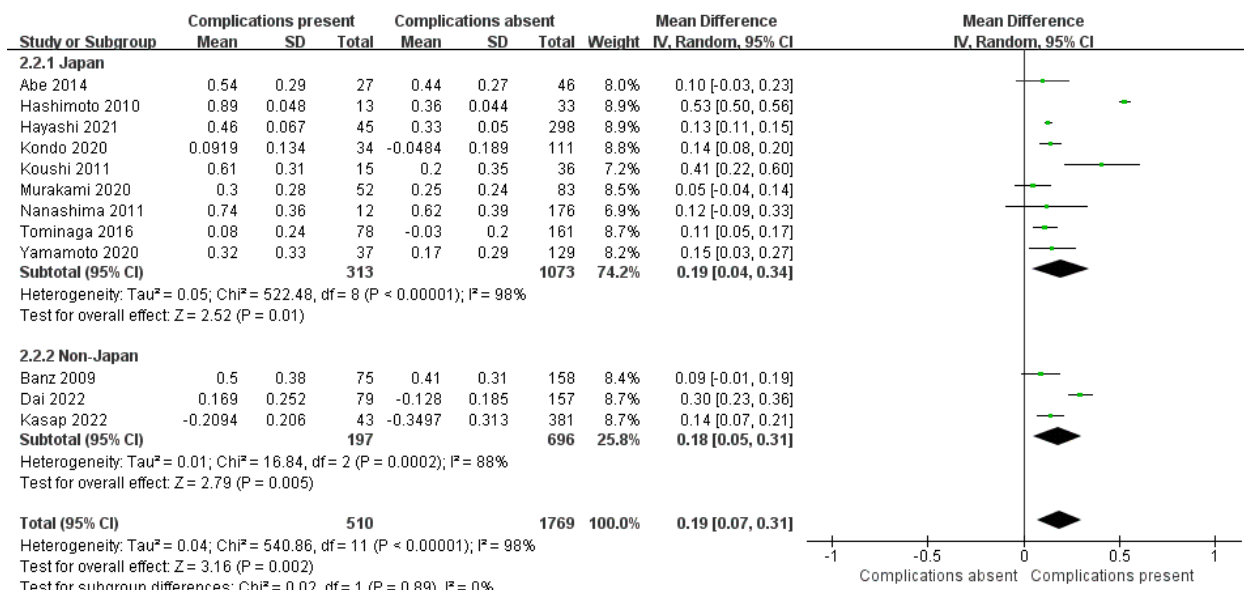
| Study or Subgroup | Complications present Mean | SD | Total | Complications absent Mean | SD | Total | Weight | Mean Difference IV, Random, 95% CI |
|---|---|---|---|---|---|---|---|---|
| 2.2.1 Japan | | | | | | | | |
| Abe 2014 | 0.54 | 0.29 | 27 | 0.44 | 0.27 | 46 | 8.0% | 0.10 [-0.03, 0.23] |
| Hashimoto 2010 | 0.89 | 0.048 | 13 | 0.36 | 0.044 | 33 | 8.9% | 0.53 [0.50, 0.56] |
| Hayashi 2021 | 0.46 | 0.067 | 45 | 0.33 | 0.05 | 298 | 8.9% | 0.13 [0.11, 0.15] |
| Kondo 2020 | 0.0919 | 0.134 | 34 | -0.0484 | 0.189 | 111 | 8.8% | 0.14 [0.08, 0.20] |
| Koushi 2011 | 0.61 | 0.31 | 15 | 0.2 | 0.35 | 36 | 7.2% | 0.41 [0.22, 0.60] |
| Murakami 2020 | 0.3 | 0.28 | 52 | 0.25 | 0.24 | 83 | 8.5% | 0.05 [-0.04, 0.14] |
| Nanashima 2011 | 0.74 | 0.36 | 12 | 0.62 | 0.39 | 176 | 6.9% | 0.12 [-0.09, 0.33] |
| Tominaga 2016 | 0.08 | 0.24 | 78 | -0.03 | 0.2 | 161 | 8.7% | 0.11 [0.05, 0.17] |
| Yamamoto 2020 | 0.32 | 0.33 | 37 | 0.17 | 0.29 | 129 | 8.2% | 0.15 [0.03, 0.27] |
| Subtotal (95% CI) | | | 313 | | | 1073 | 74.2% | 0.19 [0.04, 0.34] |

Heterogeneity: Tau² = 0.05; Chi² = 522.48, df = 8 (P < 0.00001); I² = 98%
Test for overall effect: Z = 2.52 (P = 0.01)

| Study or Subgroup | Mean | SD | Total | Mean | SD | Total | Weight | IV, Random, 95% CI |
|---|---|---|---|---|---|---|---|---|
| 2.2.2 Non-Japan | | | | | | | | |
| Banz 2009 | 0.5 | 0.38 | 75 | 0.41 | 0.31 | 158 | 8.4% | 0.09 [-0.01, 0.19] |
| Dai 2022 | 0.169 | 0.252 | 79 | -0.128 | 0.185 | 157 | 8.7% | 0.30 [0.23, 0.36] |
| Kasap 2022 | -0.2094 | 0.206 | 43 | -0.3497 | 0.313 | 381 | 8.7% | 0.14 [0.07, 0.21] |
| Subtotal (95% CI) | | | 197 | | | 696 | 25.8% | 0.18 [0.05, 0.31] |

Heterogeneity: Tau² = 0.01; Chi² = 16.84, df = 2 (P = 0.0002); I² = 88%
Test for overall effect: Z = 2.79 (P = 0.005)

Total (95% CI) 510 1769 100.0% 0.19 [0.07, 0.31]
Heterogeneity: Tau² = 0.04; Chi² = 540.86, df = 11 (P < 0.00001); I² = 98%
Test for overall effect: Z = 3.16 (P = 0.002)
Test for subgroup differences: Chi² = 0.02, df = 1 (P = 0.89), I² = 0%

Mean Difference
IV, Random, 95% CI
-1 -0.5 0 0.5 1
Complications absent Complications present